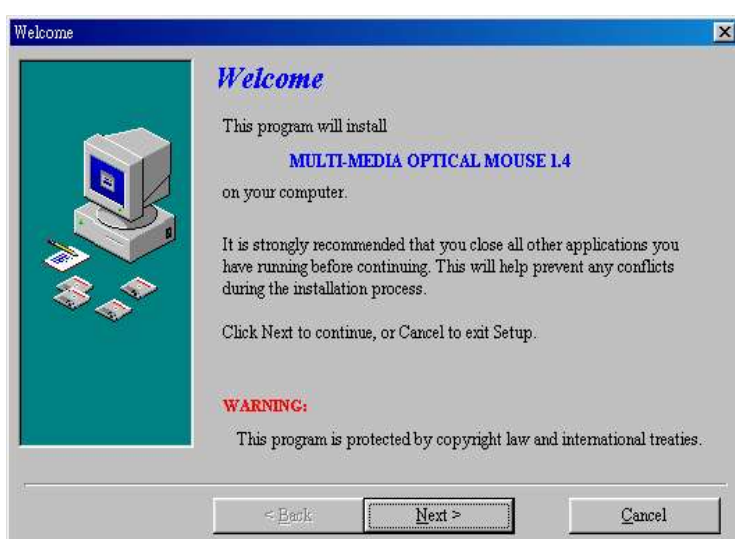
Welcome

Welcome

This program will install

MULTI-MEDIA OPTICAL MOUSE 1.4

on your computer.

It is strongly recommended that you close all other applications you have running before continuing. This will help prevent any conflicts during the installation process.

Click Next to continue, or Cancel to exit Setup.

WARNING:

This program is protected by copyright law and international treaties.

< Back

Next >

Cancel